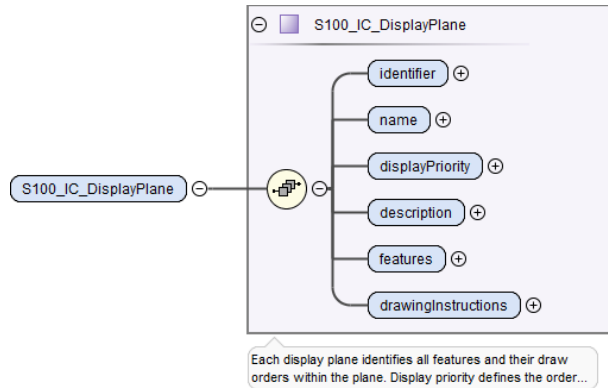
S100_IC_DisplayPlane

S100_IC_DisplayPlane

identifier

name

displayPriority

description

features

drawingInstructions

Each display plane identifies all features and their draw orders within the plane. Display priority defines the order...